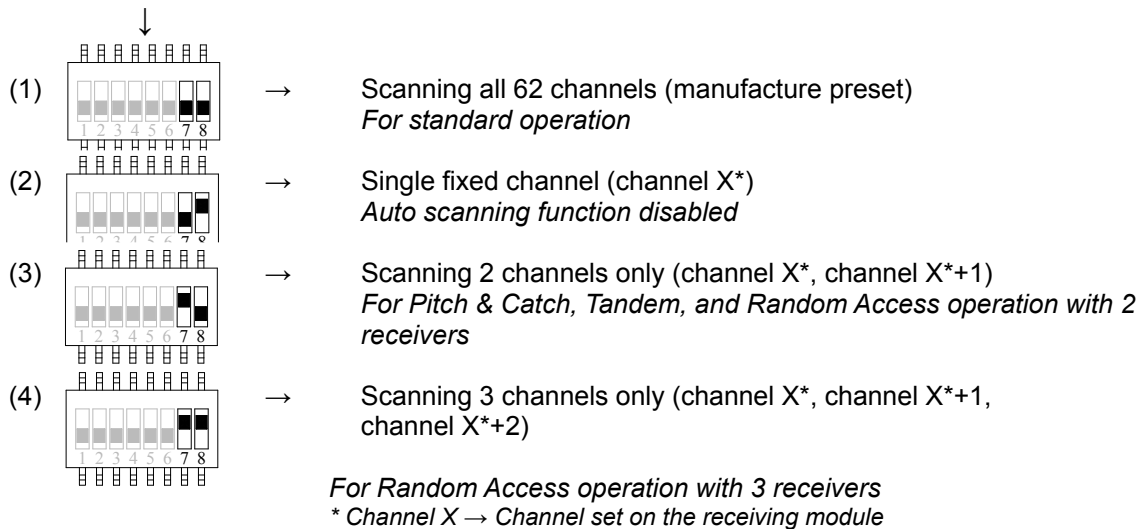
↓

(1) 1 2 3 4 5 6 7 8 → Scanning all 62 channels (manufacture preset)
*For standard operation*

(2) 1 2 3 4 5 6 7 8 → Single fixed channel (channel X*)
*Auto scanning function disabled*

(3) 1 2 3 4 5 6 7 8 → Scanning 2 channels only (channel X*, channel X*+1)
*For Pitch & Catch, Tandem, and Random Access operation with 2 receivers*

(4) 1 2 3 4 5 6 7 8 → Scanning 3 channels only (channel X*, channel X*+1, channel X*+2)

*For Random Access operation with 3 receivers*
*\* Channel X → Channel set on the receiving module*